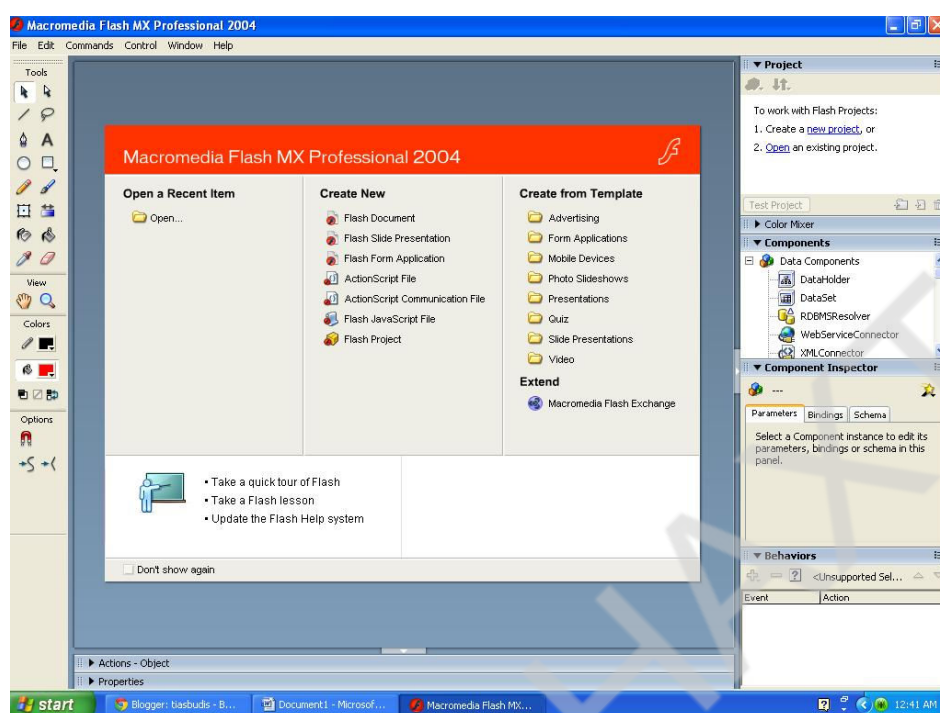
Macromedia Flash MX Professional 2004

File Edit Commands Control Window Help

Tools

View

Colors

Options

Macromedia Flash MX Professional 2004

Open a Recent Item

Open...

Create New

Flash Document

Flash Slide Presentation

Flash Form Application

ActionScript File

ActionScript Communication File

Flash JavaScript File

Flash Project

Create from Template

Advertising

Form Applications

Mobile Devices

Photo Slideshows

Presentations

Quiz

Slide Presentations

Video

Extend

Macromedia Flash Exchange

• Take a quick tour of Flash
• Take a Flash lesson
• Update the Flash Help system

Don't show again

▶ Actions - Object

▶ Properties

▼ Project

To work with Flash Projects:

1. Create a new project, or

2. Open an existing project.

Test Project

▶ Color Mixer

▼ Components

Data Components

DataHolder

DataSet

RDBMSResolver

WebServiceConnector

XMLConnector

▼ Component Inspector

---

Parameters Bindings Schema

Select a Component instance to edit its parameters, bindings or schema in this panel.

▼ Behaviors

<Unsupported Sel...

Event Action

start

Blogger: tiasbudis - B...

Document1 - Microsof...

Macromedia Flash MX...

12:41 AM